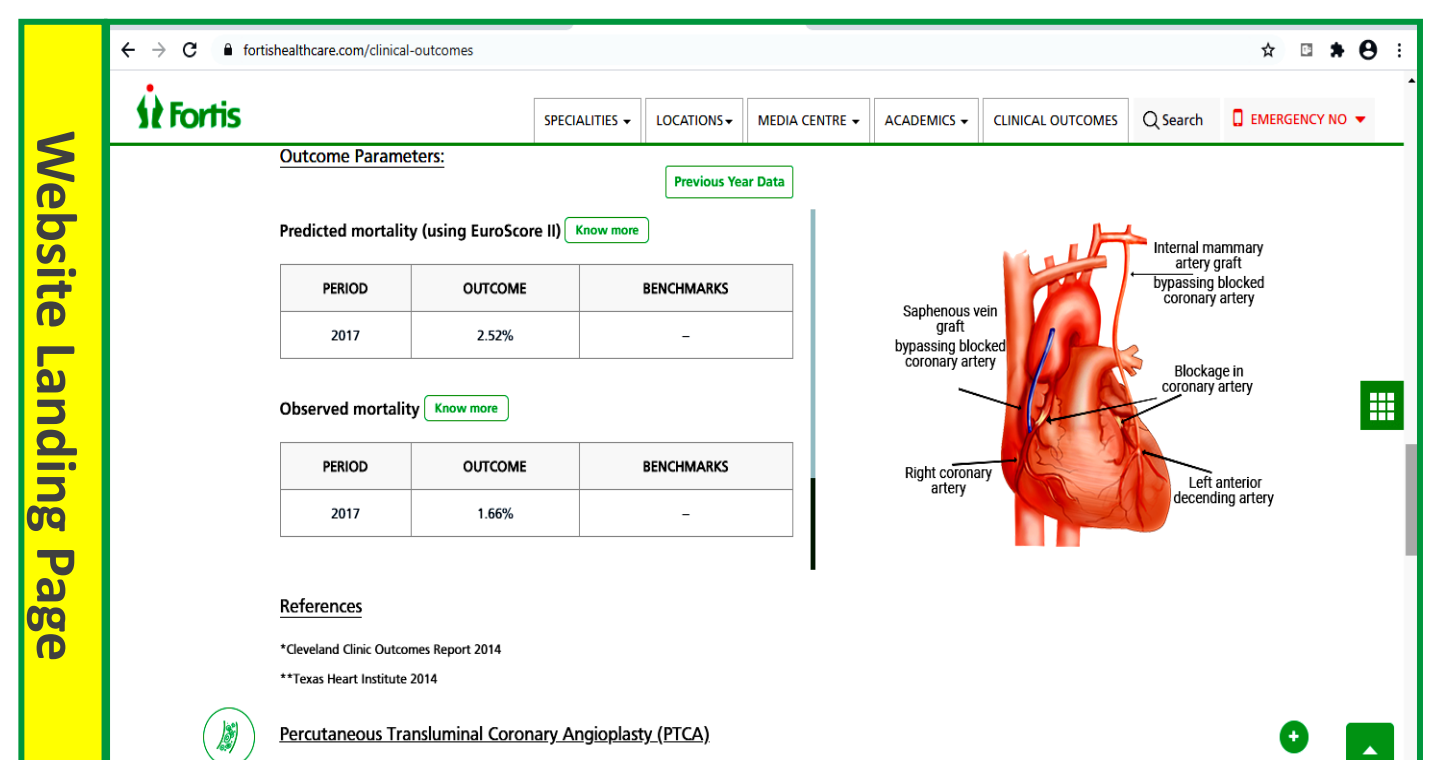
Website Landing Page

fortishealthcare.com/clinical-outcomes

Fortis

SPECIALITIES LOCATIONS MEDIA CENTRE ACADEMICS CLINICAL OUTCOMES Search EMERGENCY NO

Outcome Parameters:

Previous Year Data

Predicted mortality (using EuroScore II) Know more

| PERIOD | OUTCOME | BENCHMARKS |
|---|---|---|
| 2017 | 2.52% | – |

Observed mortality Know more

| PERIOD | OUTCOME | BENCHMARKS |
|---|---|---|
| 2017 | 1.66% | – |

Internal mammary artery graft bypassing blocked coronary artery

Saphenous vein graft bypassing blocked coronary artery

Blockage in coronary artery

Right coronary artery

Left anterior decending artery

References

*Cleveland Clinic Outcomes Report 2014

**Texas Heart Institute 2014

Percutaneous Transluminal Coronary Angioplasty (PTCA)